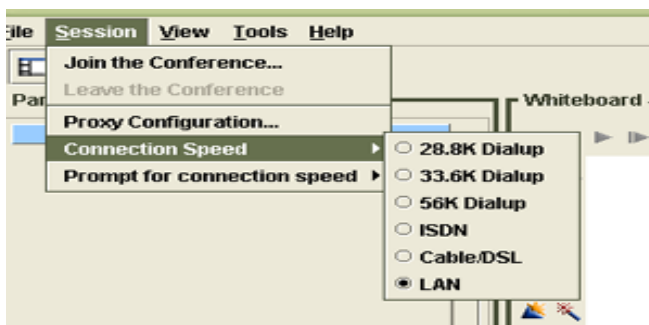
ile Session View Tools Help

Join the Conference...
Leave the Conference
Proxy Configuration...
Connection Speed
Prompt for connection speed

Par

Whiteboard

28.8K Dialup
33.6K Dialup
56K Dialup
ISDN
Cable/DSL
LAN